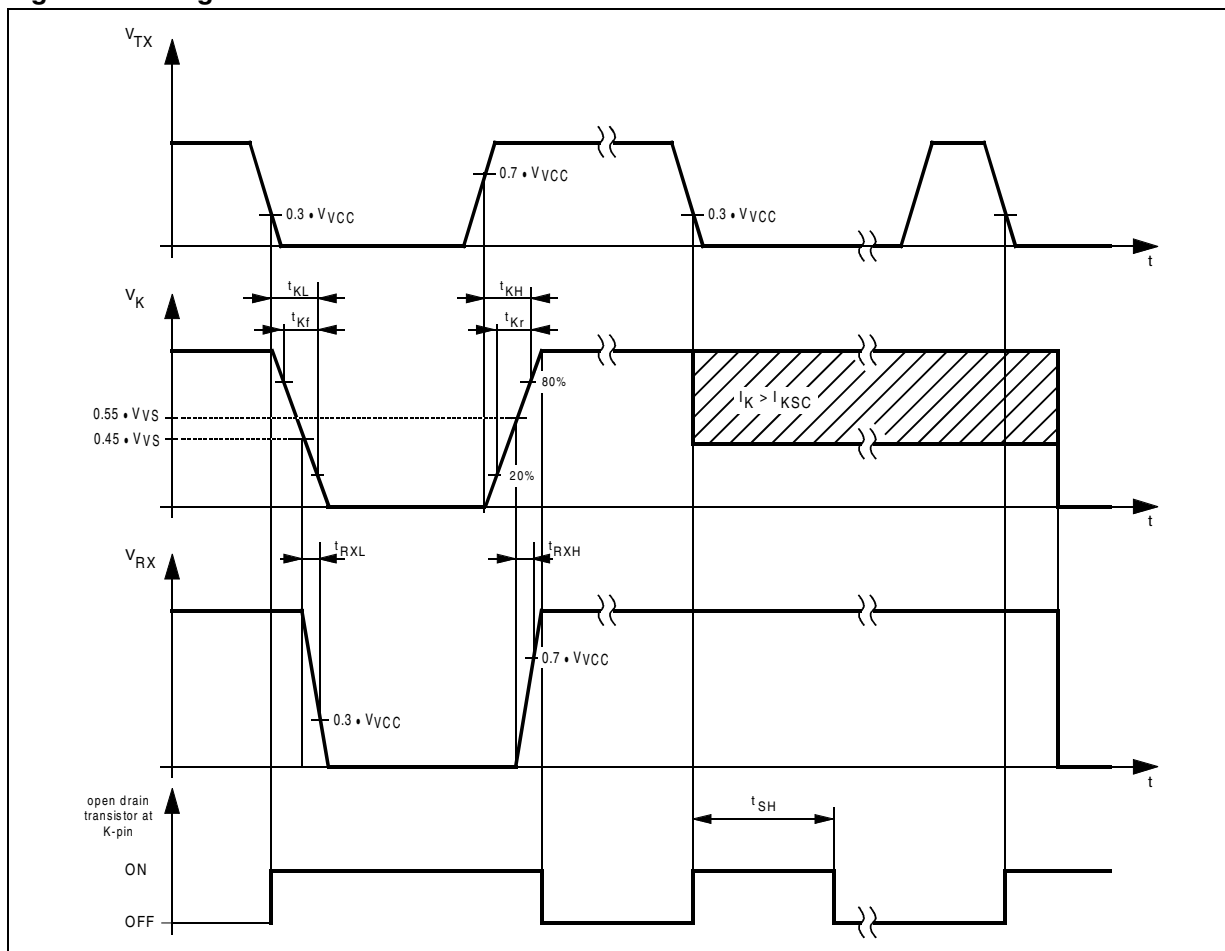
$V_{TX}$

$0.3 \cdot V_{VCC}$

$0.7 \cdot V_{VCC}$

$0.3 \cdot V_{VCC}$

t

$V_K$

$t_{KL}$

$t_{Kf}$

$t_{KH}$

$t_{Kr}$

$0.55 \cdot V_{VS}$

$0.45 \cdot V_{VS}$

80%

20%

$I_K > I_{KSC}$

t

$V_{RX}$

$t_{RXL}$

$t_{RXH}$

$0.7 \cdot V_{VCC}$

$0.3 \cdot V_{VCC}$

t

open drain transistor at K-pin

ON

OFF

$t_{SH}$